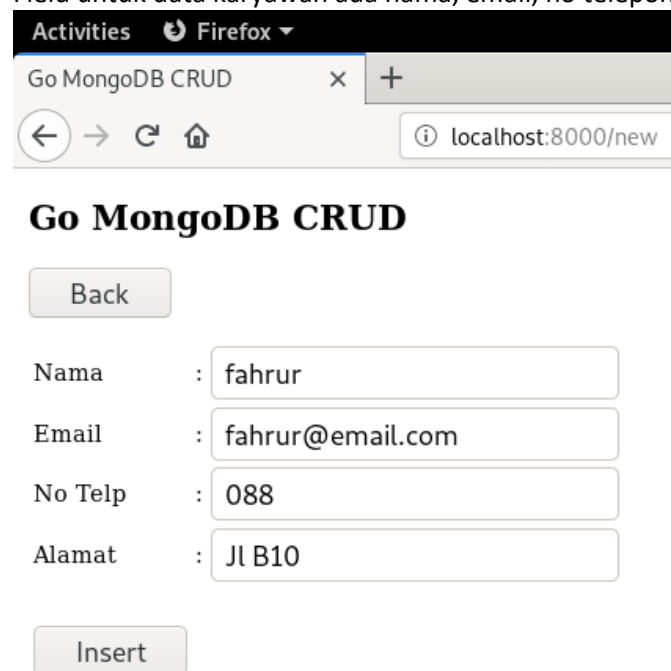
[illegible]

Activities Firefox ▾

Go MongoDB CRUD ×

+

localhost:8000/new

Go MongoDB CRUD

Back

| | | |
|---|---|---|
| Nama | : | fahrur |
| Email | : | fahrur@email.com |
| No Telp | : | 088 |
| Alamat | : | Jl B10 |

Insert